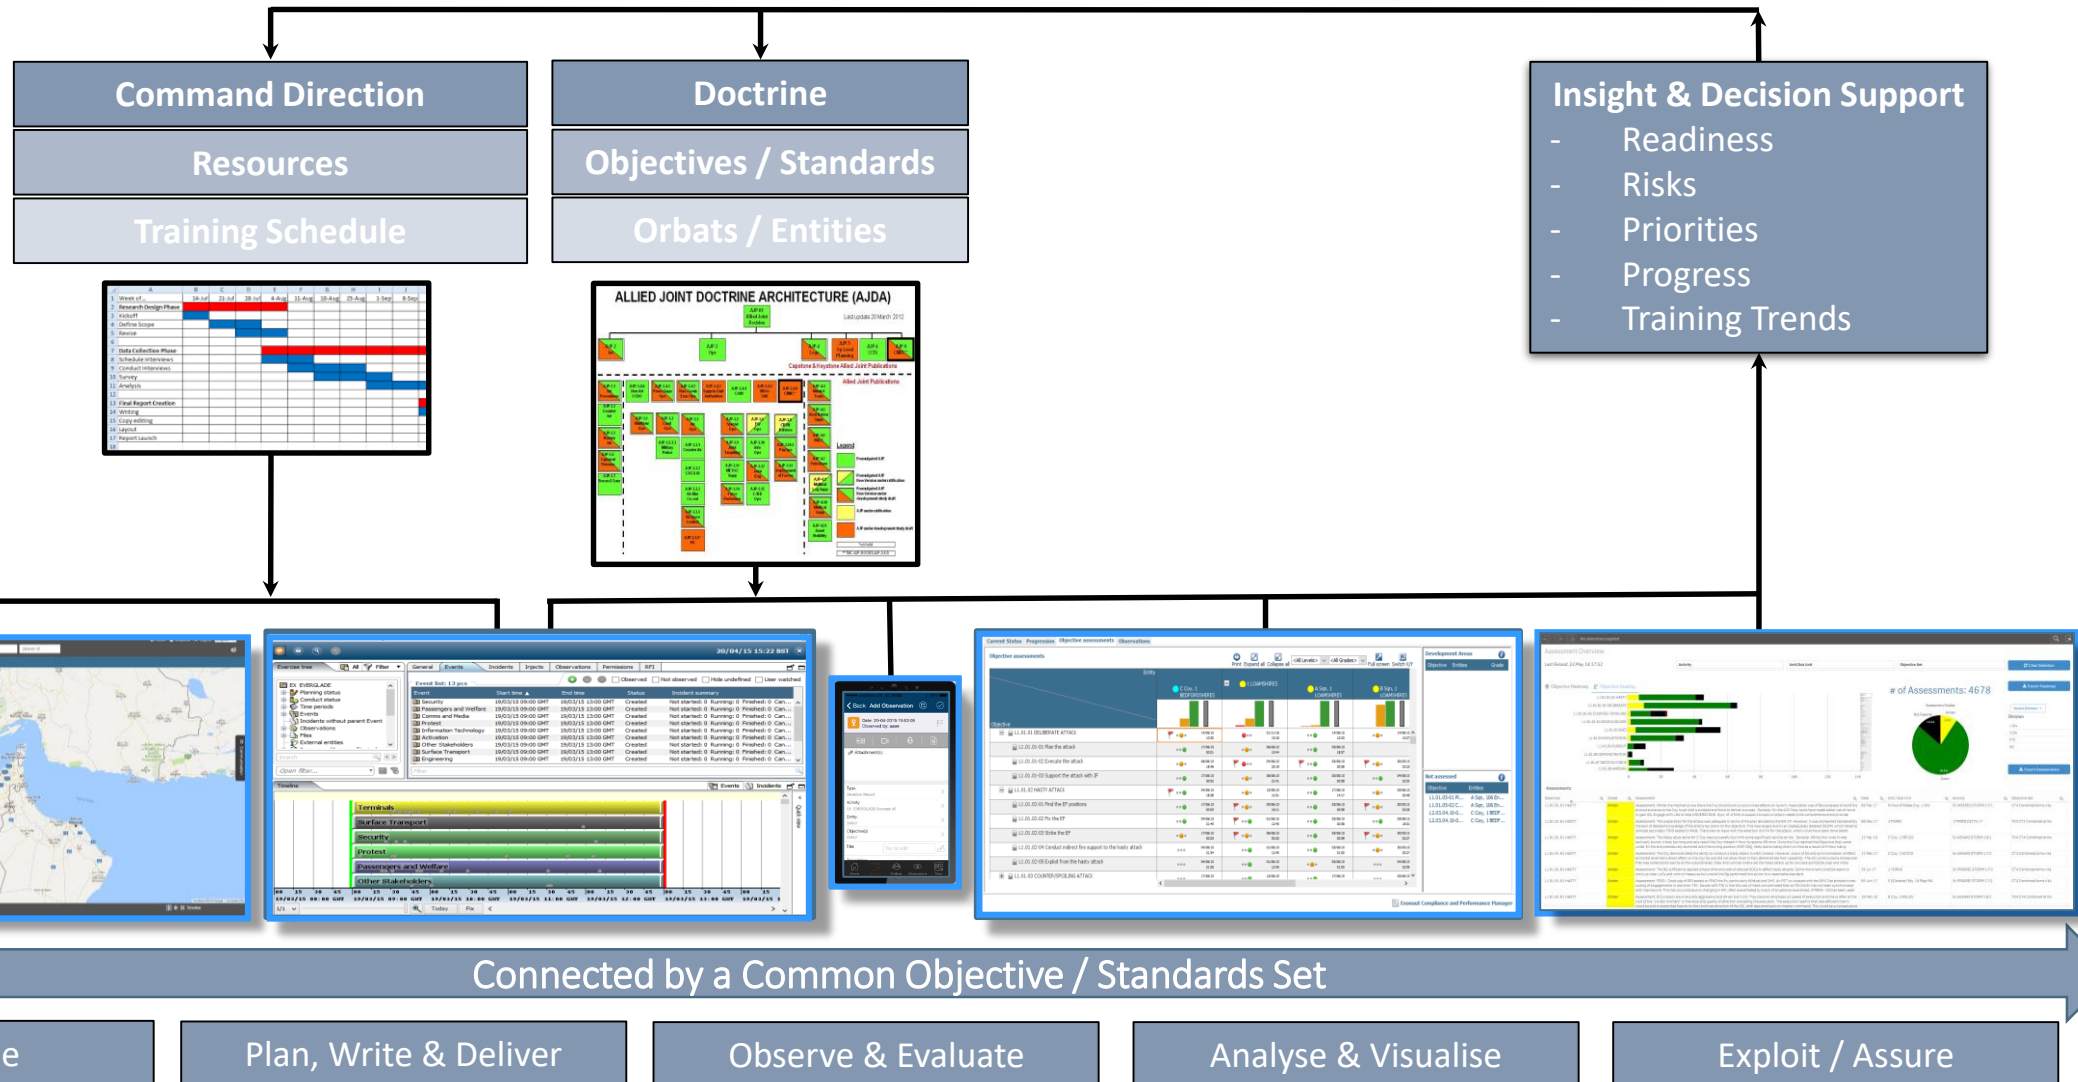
Command Direction
Resources
Training Schedule

Doctrine
Objectives / Standards
Orbats / Entities

Insight & Decision Support
- Readiness
- Risks
- Priorities
- Progress
- Training Trends

ALLIED JOINT DOCTRINE ARCHITECTURE (AJDA)

Connected by a Common Objective / Standards Set

e
Plan, Write & Deliver
Observe & Evaluate
Analyse & Visualise
Exploit / Assure